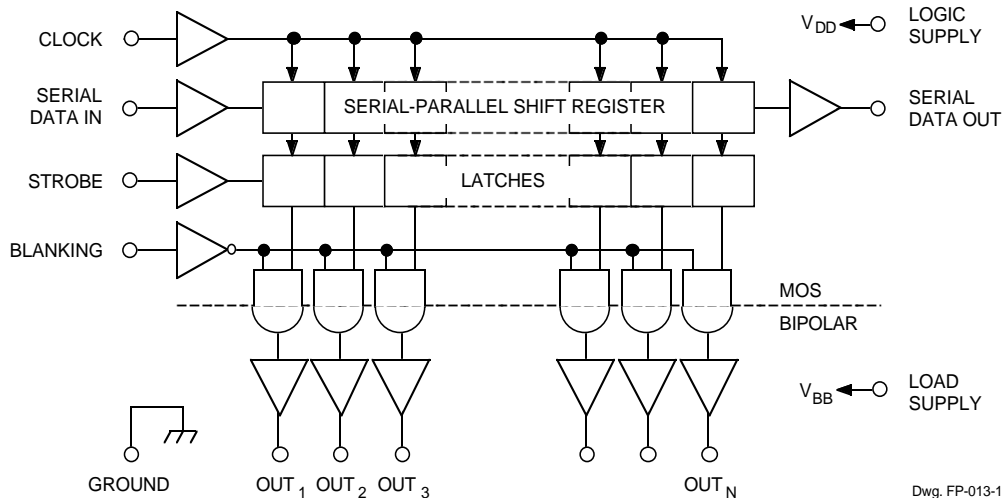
CLOCK

$V_{DD}$

LOGIC SUPPLY

SERIAL DATA IN

SERIAL-PARALLEL SHIFT REGISTER

SERIAL DATA OUT

STROBE

LATCHES

BLANKING

MOS

BIPOLAR

$V_{BB}$

LOAD SUPPLY

GROUND

$OUT_1$ $OUT_2$ $OUT_3$

$OUT_N$

Dwg. FP-013-1